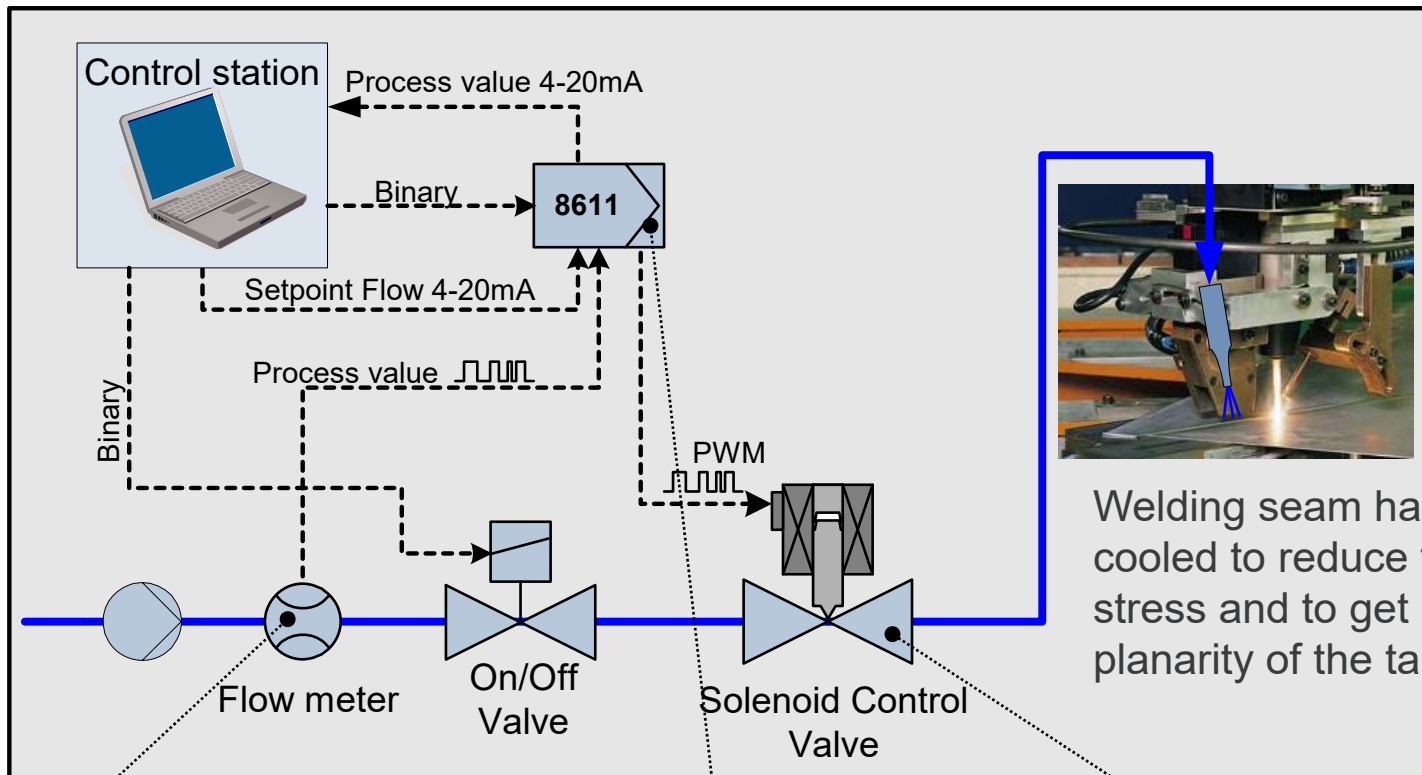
Control station

Process value 4-20mA

Binary

8611

Setpoint Flow 4-20mA

Binary

Process value

PWM

Flow meter

On/Off Valve

Solenoid Control Valve

Welding seam ha
cooled to reduce
stress and to get
planarity of the ta